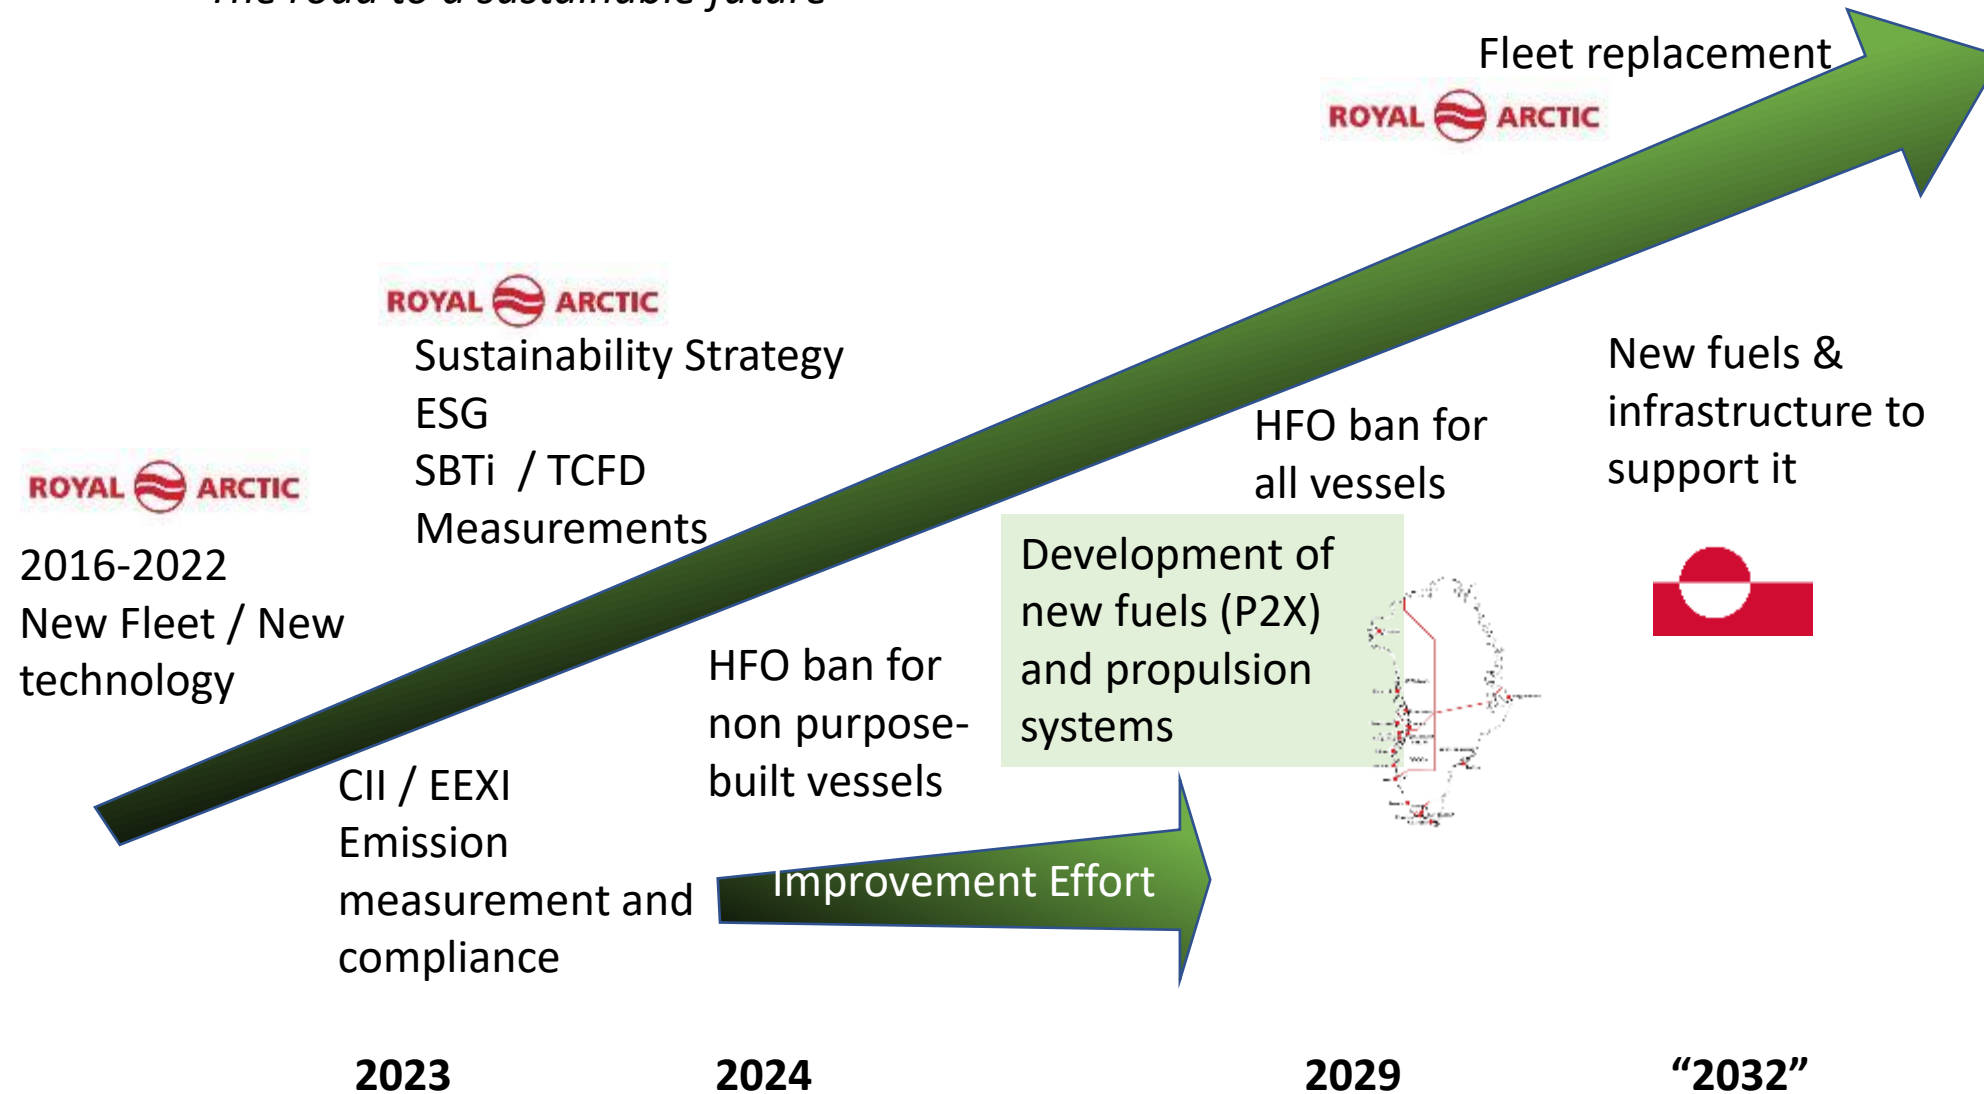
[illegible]

Fleet replacement

ROYAL ARCTIC

ROYAL ARCTIC

Sustainability Strategy
ESG
SBTi / TCFD
Measurements

ROYAL ARCTIC

2016-2022
New Fleet / New technology

HFO ban for all vessels

New fuels & infrastructure to support it

Development of new fuels (P2X) and propulsion systems

HFO ban for non purpose-built vessels

CII / EEXI
Emission measurement and compliance

Improvement Effort

2023 2024 2029 “2032”